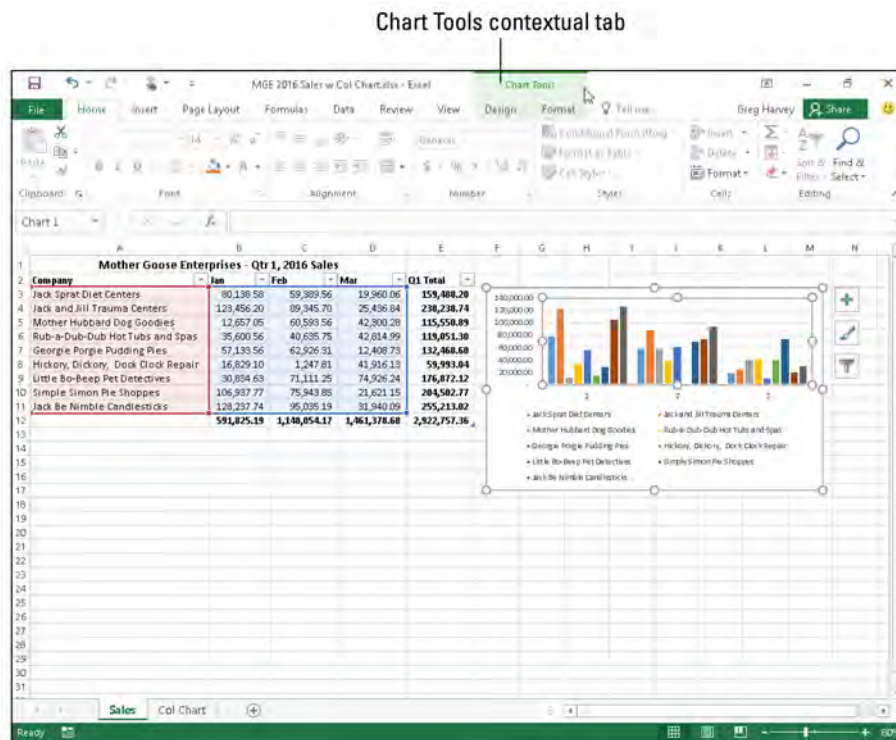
Chart Tools contextual tab

MGE 2016 Sales w Col Chart.xlsx - Excel

Chart Tools

File Home Insert Page Layout Formulas Data Review View Design Format Tell me

Greg Harvey Share

Paste

Conditional Formatting Format as Table Cell Styles

Insert Delete Format

Sort & Filter Find & Select

Clipboard Font Alignment Number Styles Cells Editing

Chart 1

| | A | B | C | D | E |
|---|---|---|---|---|---|
| 1 | Mother Goose Enterprises - Qtr 1, 2016 Sales | | | | |
| 2 | Company | Jan | Feb | Mar | Q1 Total |
| 3 | Jack Sprat Diet Centers | 80,138.58 | 59,389.56 | 19,960.06 | 159,488.20 |
| 4 | Jack and Jill Trauma Centers | 123,456.20 | 89,345.70 | 25,436.84 | 238,238.74 |
| 5 | Mother Hubbard Dog Goodies | 12,657.05 | 60,593.56 | 42,300.28 | 115,550.89 |
| 6 | Rub-a-Dub-Dub Hot Tubs and Spas | 35,600.56 | 40,635.75 | 42,814.99 | 119,051.30 |
| 7 | Georgie Porgie Pudding Pies | 57,133.56 | 62,926.31 | 12,408.73 | 132,468.60 |
| 8 | Hickory, Dickory, Dock Clock Repair | 16,829.10 | 1,247.81 | 41,916.13 | 59,993.04 |
| 9 | Little Bo-Beep Pet Detectives | 30,834.63 | 71,111.25 | 74,926.24 | 176,872.12 |
| 10 | Simple Simon Pie Shoppes | 106,937.77 | 75,943.85 | 21,621.15 | 204,502.77 |
| 11 | Jack Be Nimble Candlesticks | 128,237.74 | 95,035.19 | 31,940.09 | 255,213.02 |
| 12 | | 591,825.19 | 1,140,854.17 | 1,461,378.68 | 2,922,757.36 |

140,000.00
120,000.00
100,000.00
80,000.00
60,000.00
40,000.00
20,000.00
-

1 2 3

Jack Sprat Diet Centers
Jack and Jill Trauma Centers
Mother Hubbard Dog Goodies
Rub-a-Dub-Dub Hot Tubs and Spas
Georgie Porgie Pudding Pies
Hickory, Dickory, Dock Clock Repair
Little Bo-Beep Pet Detectives
Simple Simon Pie Shoppes
Jack Be Nimble Candlesticks

Sales Col Chart

Ready